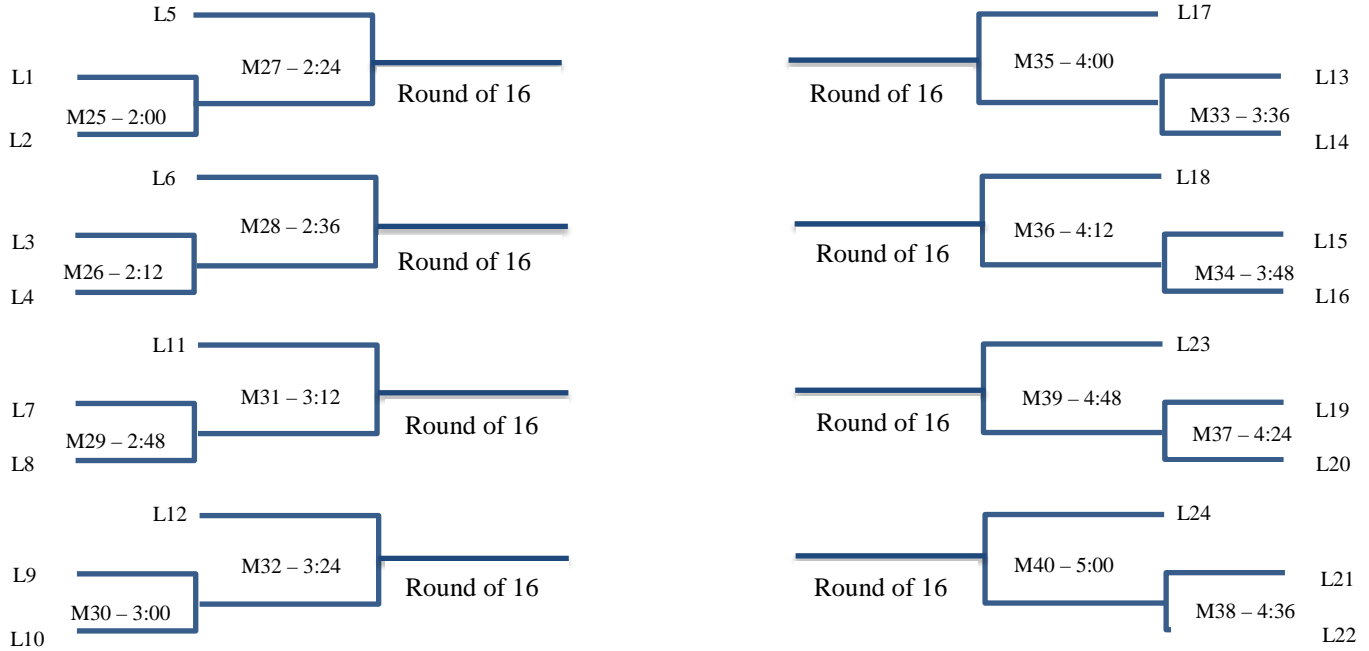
L5
L1
M27 – 2:24
M25 – 2:00
Round of 16
L2

L6
L3
M28 – 2:36
M26 – 2:12
Round of 16
L4

L11
L7
M31 – 3:12
M29 – 2:48
Round of 16
L8

L12
L9
M32 – 3:24
M30 – 3:00
Round of 16
L10

L17
M35 – 4:00
L13
Round of 16
M33 – 3:36
L14

L18
M36 – 4:12
L15
Round of 16
M34 – 3:48
L16

L23
M39 – 4:48
L19
Round of 16
M37 – 4:24
L20

L24
M40 – 5:00
L21
Round of 16
M38 – 4:36
L22